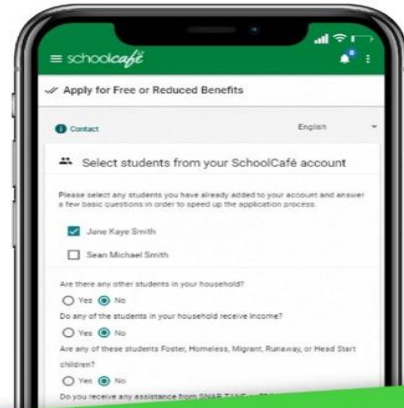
schoolcafé

Apply for Free or Reduced Benefits

Contact

English

Select students from your SchoolCafé account

Please select any students you have already added to your account and answer a few basic questions in order to speed up the application process.

Jane Kaye Smith

Sean Michael Smith

Are there any other students in your household?

Yes No

Do any of the students in your household receive income?

Yes No

Are any of these students Foster, Homeless, Migrant, Runaway, or Head Start children?

Yes No

Do you receive any assistance from SNAP, TANF, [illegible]